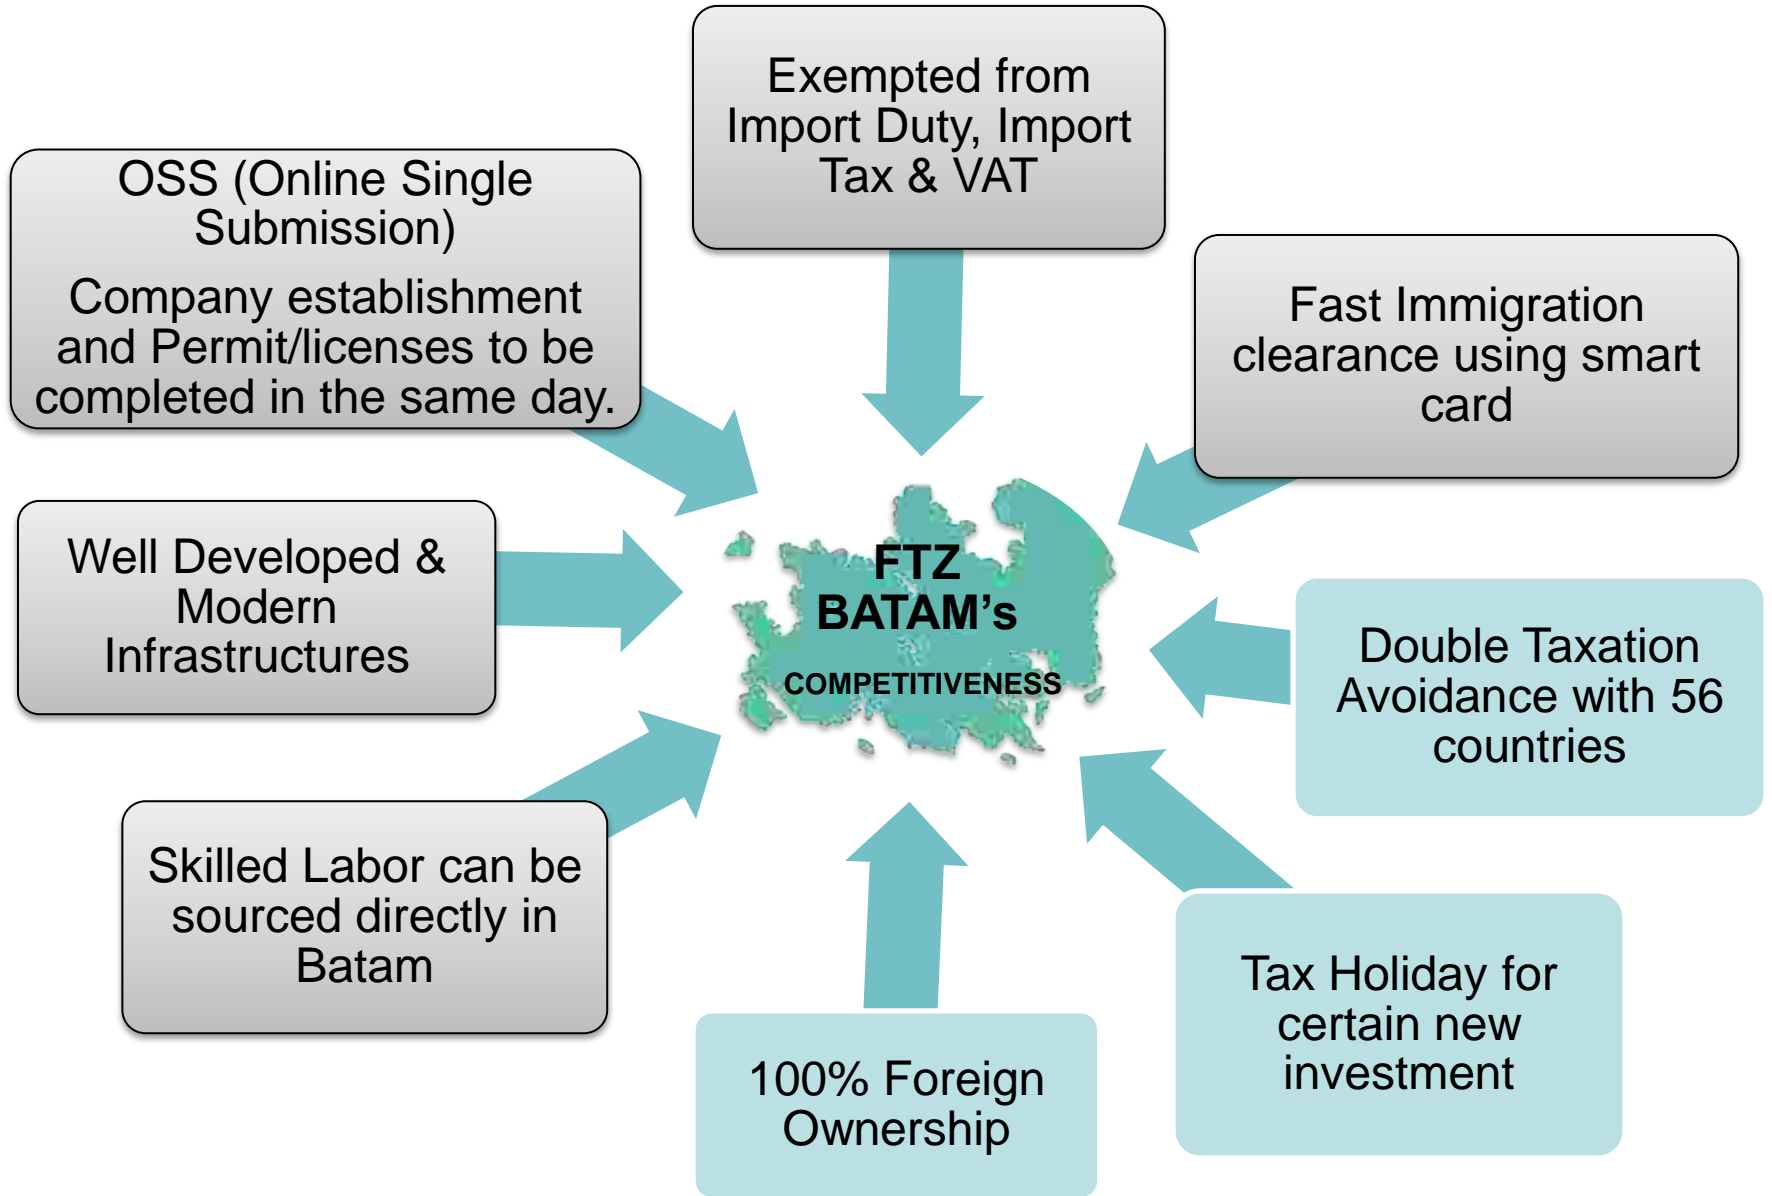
Exempted from Import Duty, Import Tax & VAT

OSS (Online Single Submission)

Company establishment and Permit/licenses to be completed in the same day.

Fast Immigration clearance using smart card

Well Developed & Modern Infrastructures

FTZ BATAM's

COMPETITIVENESS

Double Taxation Avoidance with 56 countries

Skilled Labor can be sourced directly in Batam

Tax Holiday for certain new investment

100% Foreign Ownership